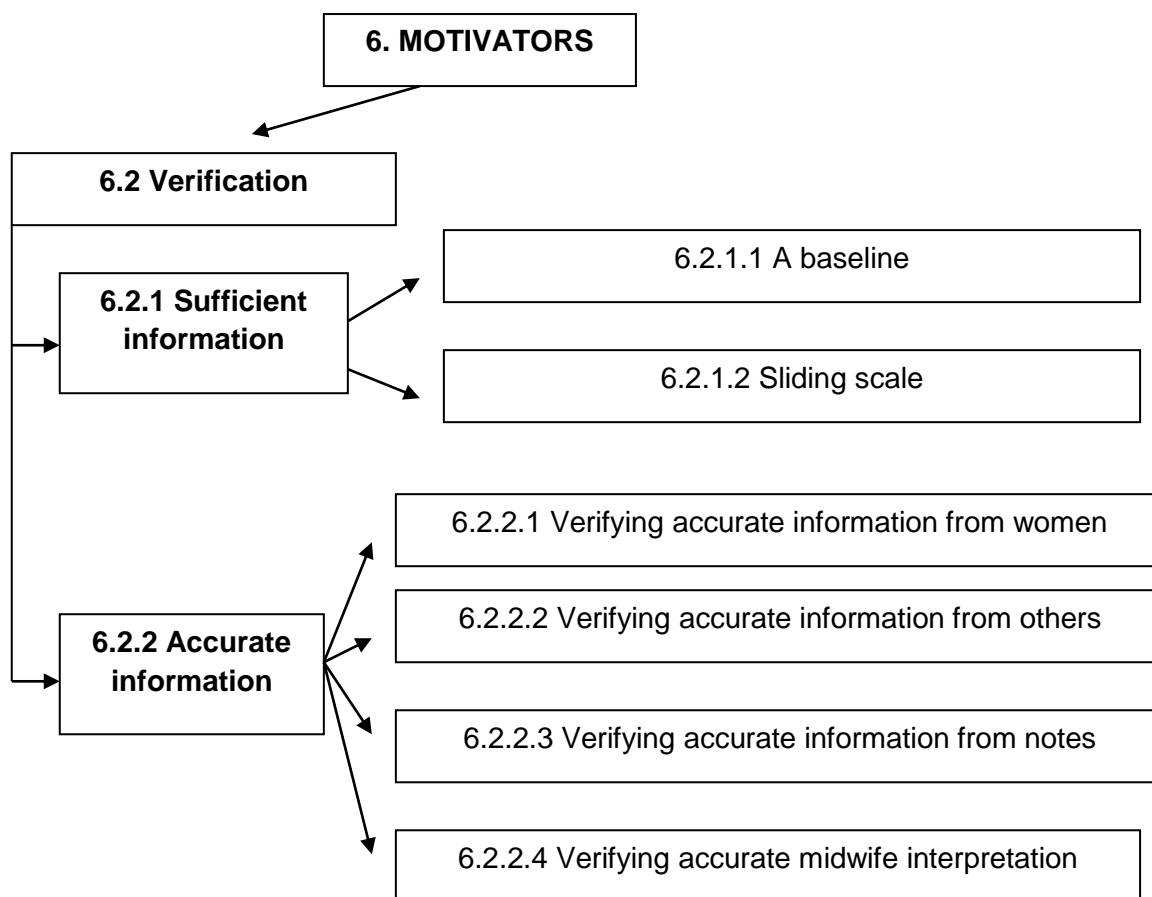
6. MOTIVATORS

6.2 Verification

6.2.1 Sufficient information

6.2.1.1 A baseline

6.2.1.2 Sliding scale

6.2.2 Accurate information

6.2.2.1 Verifying accurate information from women

6.2.2.2 Verifying accurate information from others

6.2.2.3 Verifying accurate information from notes

6.2.2.4 Verifying accurate midwife interpretation